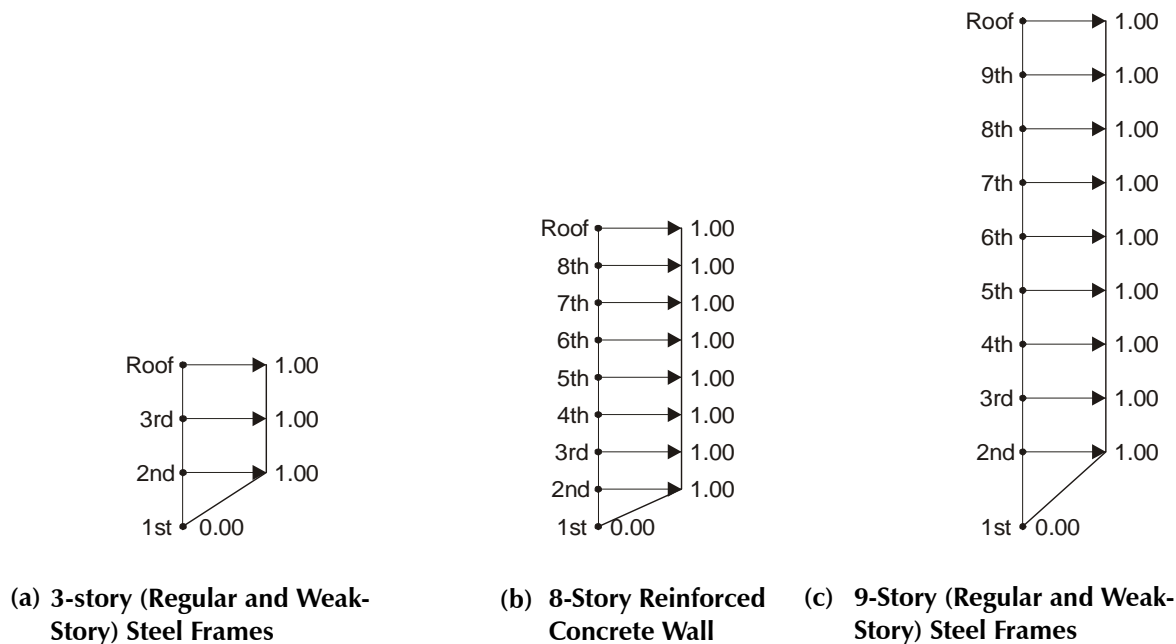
Roof 1.00
3rd 1.00
2nd 1.00
1st 0.00

(a) 3-story (Regular and Weak-Story) Steel Frames

Roof 1.00
8th 1.00
7th 1.00
6th 1.00
5th 1.00
4th 1.00
3rd 1.00
2nd 1.00
1st 0.00

(b) 8-Story Reinforced Concrete Wall

Roof 1.00
9th 1.00
8th 1.00
7th 1.00
6th 1.00
5th 1.00
4th 1.00
3rd 1.00
2nd 1.00
1st 0.00

(c) 9-Story (Regular and Weak-Story) Steel Frames